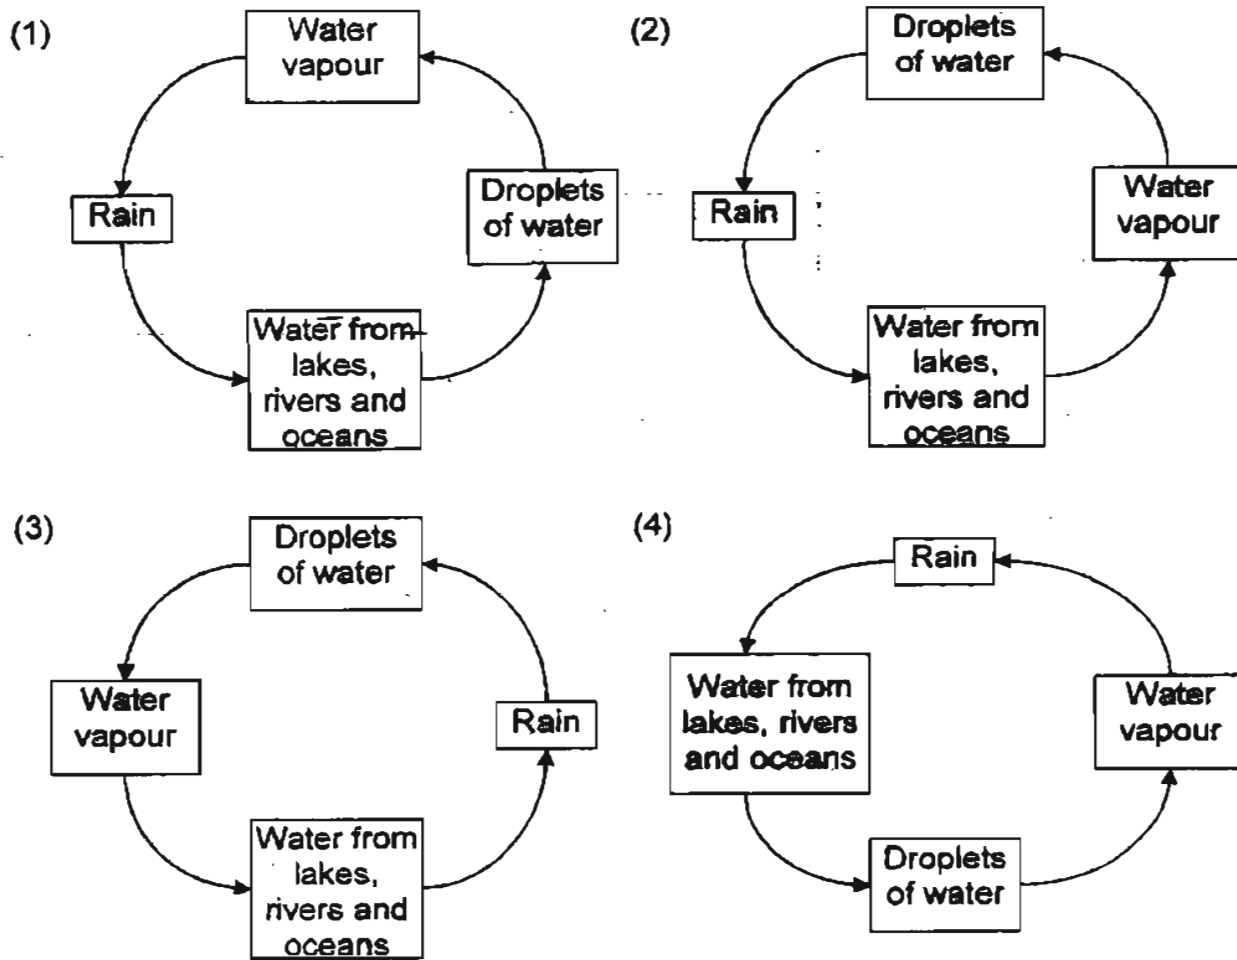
(1)

Water vapour

Rain

Droplets of water

Water from lakes, rivers and oceans

(2)

Droplets of water

Rain

Water vapour

Water from lakes, rivers and oceans

(3)

Droplets of water

Water vapour

Rain

Water from lakes, rivers and oceans

(4)

Rain

Water from lakes, rivers and oceans

Water vapour

Droplets of water